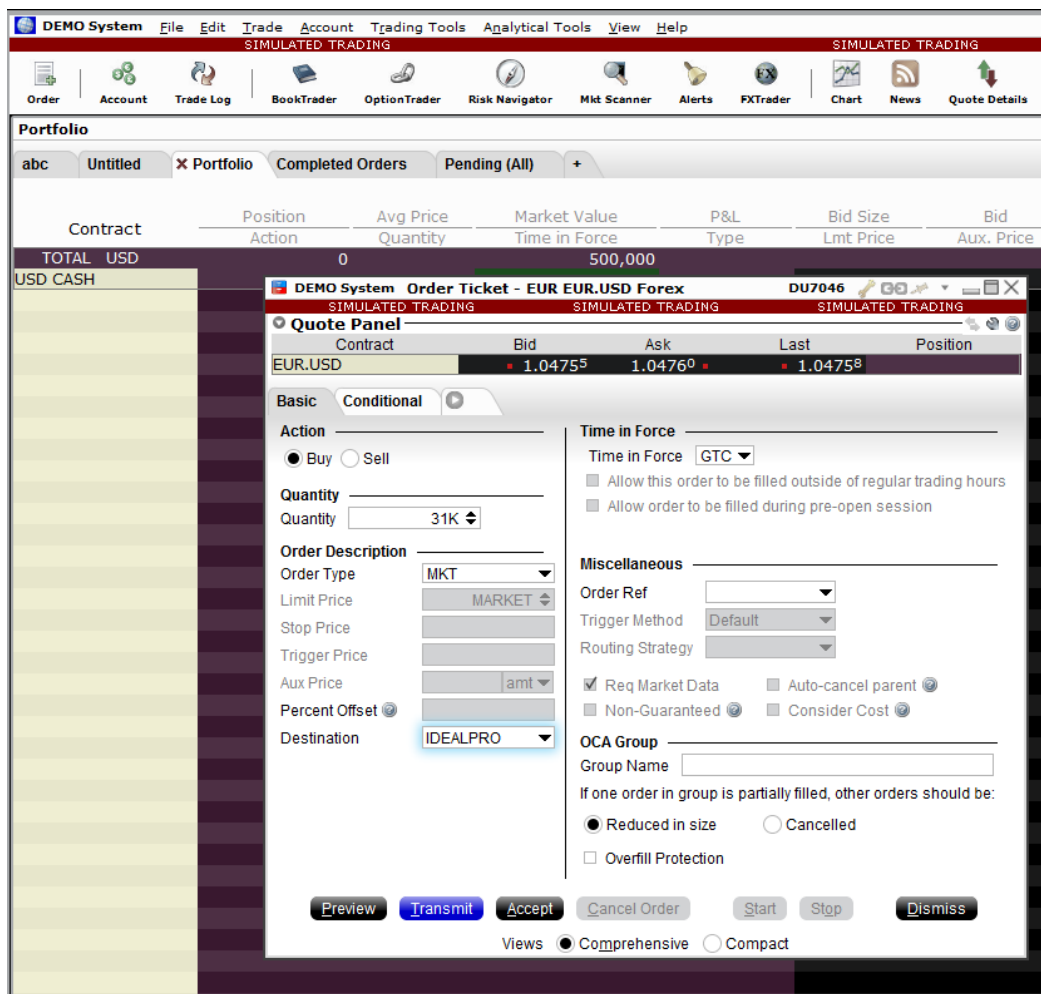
DEMO System File Edit Trade Account Trading Tools Analytical Tools View Help
SIMULATED TRADING SIMULATED TRADING

Order Account Trade Log BookTrader OptionTrader Risk Navigator Mkt Scanner Alerts FXTrader Chart News Quote Details

Portfolio

abc Untitled ✕ Portfolio Completed Orders Pending (All) +

| Contract | Position / Action | Avg Price / Quantity | Market Value / Time in Force | P&L / Type | Bid Size / Lmt Price | Bid / Aux. Price |
|---|---|---|---|---|---|---|
| TOTAL USD | 0 | | 500,000 | | | |
| USD CASH | | | | | | |

DEMO System Order Ticket - EUR EUR.USD Forex DU7046
SIMULATED TRADING SIMULATED TRADING SIMULATED TRADING

Quote Panel

| Contract | Bid | Ask | Last | Position |
|---|---|---|---|---|
| EUR.USD | $1.0475^5$ | $1.0476^0$ | $1.0475^8$ | |

Basic Conditional

Action
Buy Sell

Quantity
Quantity 31K

Order Description
Order Type MKT
Limit Price MARKET
Stop Price
Trigger Price
Aux Price amt
Percent Offset
Destination IDEALPRO

Time in Force
Time in Force GTC
Allow this order to be filled outside of regular trading hours
Allow order to be filled during pre-open session

Miscellaneous
Order Ref
Trigger Method Default
Routing Strategy
Req Market Data Auto-cancel parent
Non-Guaranteed Consider Cost

OCA Group
Group Name
If one order in group is partially filled, other orders should be:
Reduced in size Cancelled
Overfill Protection

Preview Transmit Accept Cancel Order Start Stop Dismiss

Views Comprehensive Compact